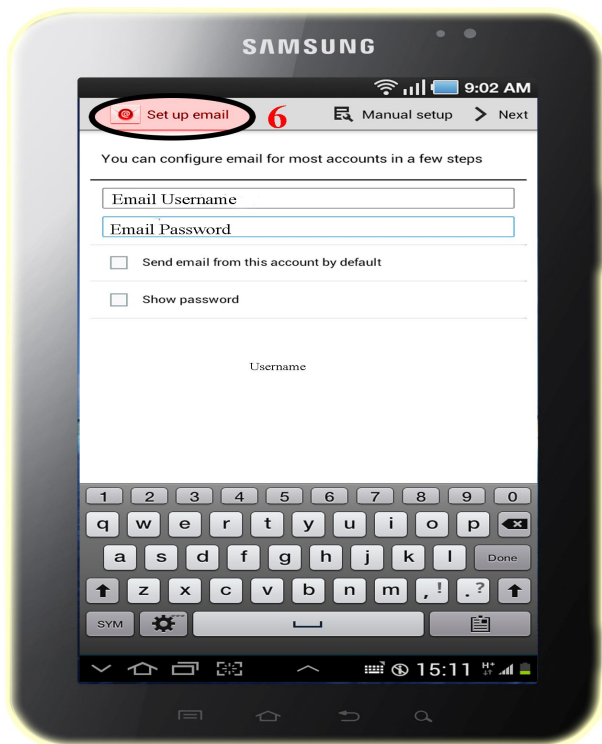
SAMSUNG

9:02 AM

Set up email 6 Manual setup Next

You can configure email for most accounts in a few steps

Email Username

Email Password

Send email from this account by default

Show password

Username

1 2 3 4 5 6 7 8 9 0

q w e r t y u i o p

a s d f g h j k l Done

z x c v b n m , ! . ?

SYM

15:11